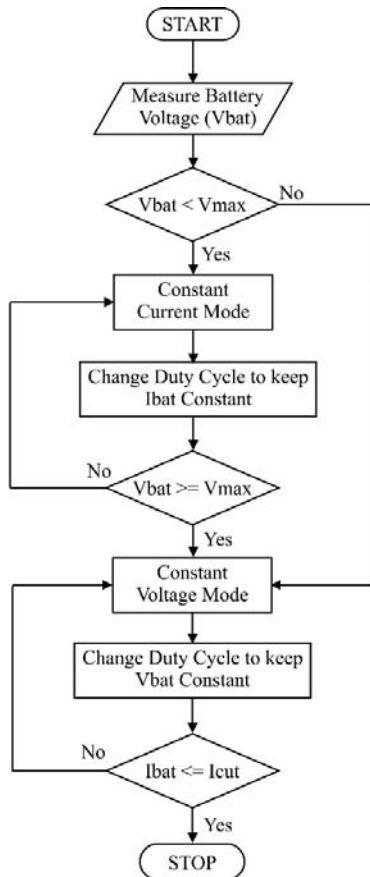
START

Measure Battery Voltage (Vbat)

Vbat < Vmax

No

Yes

Constant Current Mode

Change Duty Cycle to keep Ibat Constant

No

Vbat >= Vmax

Yes

Constant Voltage Mode

Change Duty Cycle to keep Vbat Constant

No

Ibat <= Icut

Yes

STOP